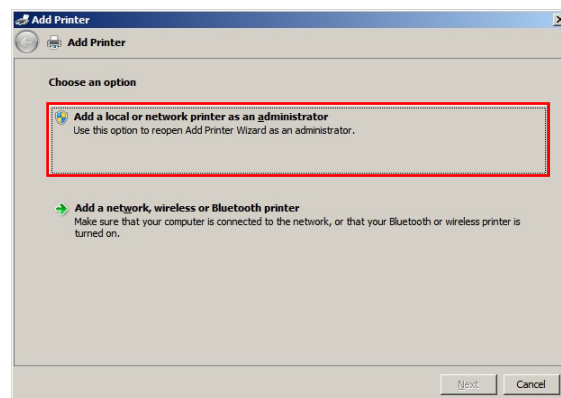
Add Printer

Add Printer

Choose an option

Add a local or network printer as an administrator
Use this option to reopen Add Printer Wizard as an administrator.

Add a network, wireless or Bluetooth printer
Make sure that your computer is connected to the network, or that your Bluetooth or wireless printer is turned on.

Next

Cancel